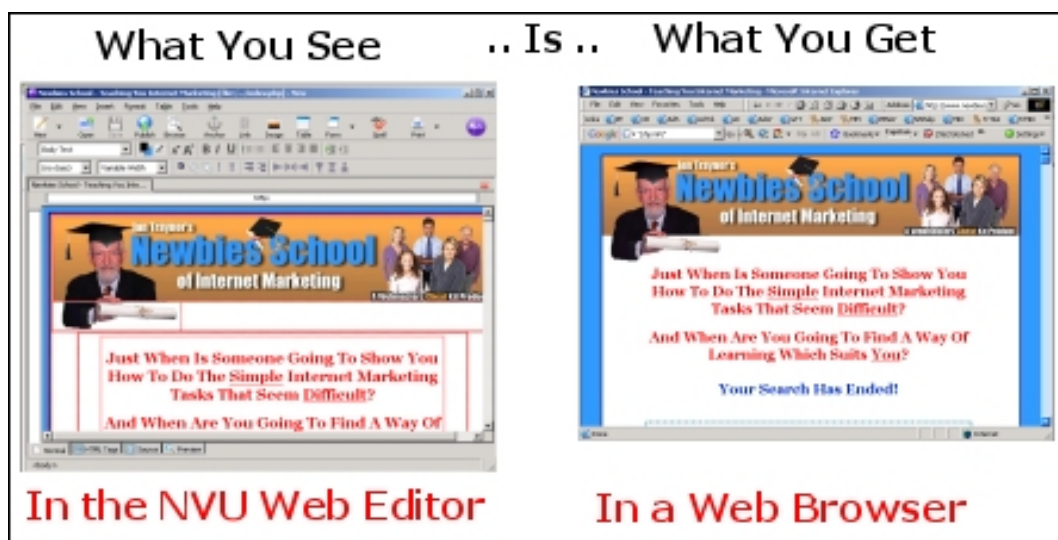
What You See .. Is .. What You Get

Newbies School - Teaching You Internet Marketing

Jon Traynor's
Newbies School
of Internet Marketing

Just When Is Someone Going To Show You How To Do The Simple Internet Marketing Tasks That Seem Difficult?

And When Are You Going To Find A Way Of

In the NVU Web Editor

Newbies School - Teaching You Internet Marketing - Microsoft Internet Explorer

Jon Traynor's
Newbies School
of Internet Marketing

Just When Is Someone Going To Show You How To Do The Simple Internet Marketing Tasks That Seem Difficult?

And When Are You Going To Find A Way Of Learning Which Suits You?

Your Search Has Ended!

In a Web Browser